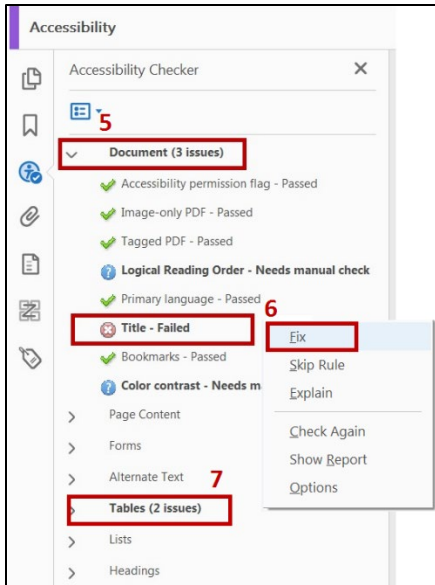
Accessibility

Accessibility Checker ×

5

Document (3 issues)

Accessibility permission flag - Passed

Image-only PDF - Passed

Tagged PDF - Passed

Logical Reading Order - Needs manual check

Primary language - Passed

6

Title - Failed

Bookmarks - Passed

Color contrast - Needs m

Fix

Skip Rule

Explain

Check Again

Show Report

Options

Page Content

Forms

Alternate Text

7

Tables (2 issues)

Lists

Headings